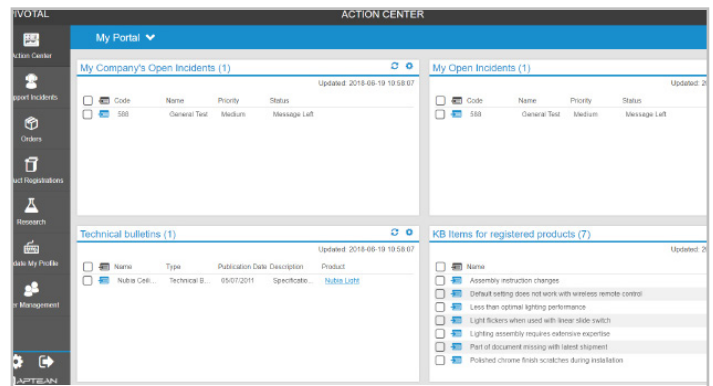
IVOTAL
ACTION CENTER

ction Center
pport Incidents
Orders
uct Registrations
Research
date My Profile
r Management
LAPTEAN

My Portal

My Company's Open Incidents (1)

Updated: 2018-08-19 10:58:07

| | Code | Name | Priority | Status |
|---|---|---|---|---|
| | 588 | General Test | Medium | Message Left |

My Open Incidents (1)

Updated: 2

| | Code | Name | Priority | Status |
|---|---|---|---|---|
| | 588 | General Test | Medium | Message Left |

Technical bulletins (1)

Updated: 2018-08-19 10:58:07

| | Name | Type | Publication Date | Description | Product |
|---|---|---|---|---|---|
| | Nubia Ceili... | Technical B... | 05/07/2011 | Specificatio... | Nubia Light |

KB Items for registered products (7)

Updated: 2

Name
Assembly instruction changes
Default setting does not work with wireless remote control
Less than optimal lighting performance
Light flickers when used with linear slide switch
Lighting assembly requires extensive expertise
Part of document missing with latest shipment
Polished chrome finish scratches during installation